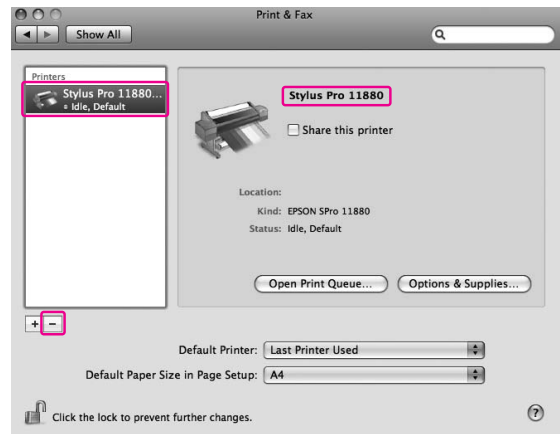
Print & Fax

Show All

Printers

Stylus Pro 11880...
Idle, Default

Stylus Pro 11880

Share this printer

Location:
Kind: EPSON SPro 11880
Status: Idle, Default

Open Print Queue...

Options & Supplies...

+ −

Default Printer: Last Printer Used

Default Paper Size in Page Setup: A4

Click the lock to prevent further changes.

?